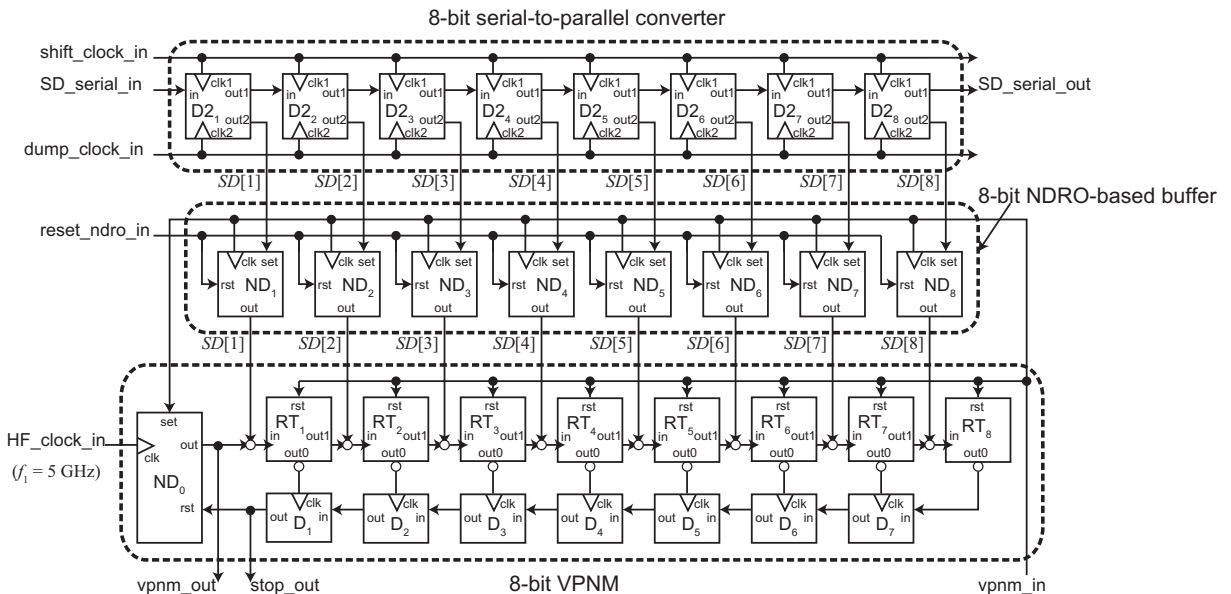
8-bit serial-to-parallel converter

shift_clock_in
SD_serial_in
dump_clock_in

clk1 in out1 $D2_1$ out2 clk2
clk1 in out1 $D2_2$ out2 clk2
clk1 in out1 $D2_3$ out2 clk2
clk1 in out1 $D2_4$ out2 clk2
clk1 in out1 $D2_5$ out2 clk2
clk1 in out1 $D2_6$ out2 clk2
clk1 in out1 $D2_7$ out2 clk2
clk1 in out1 $D2_8$ out2 clk2

SD_serial_out

$SD[1]$ $SD[2]$ $SD[3]$ $SD[4]$ $SD[5]$ $SD[6]$ $SD[7]$ $SD[8]$

8-bit NDRO-based buffer

reset_ndro_in

clk set rst $ND_1$ out
clk set rst $ND_2$ out
clk set rst $ND_3$ out
clk set rst $ND_4$ out
clk set rst $ND_5$ out
clk set rst $ND_6$ out
clk set rst $ND_7$ out
clk set rst $ND_8$ out

$SD[1]$ $SD[2]$ $SD[3]$ $SD[4]$ $SD[5]$ $SD[6]$ $SD[7]$ $SD[8]$

HF_clock_in
($f_1$ = 5 GHz)

set clk out $ND_0$ rst

rst in $RT_1$ out1 out0
rst in $RT_2$ out1 out0
rst in $RT_3$ out1 out0
rst in $RT_4$ out1 out0
rst in $RT_5$ out1 out0
rst in $RT_6$ out1 out0
rst in $RT_7$ out1 out0
rst in $RT_8$ out0

out clk in $D_1$
out clk in $D_2$
out clk in $D_3$
out clk in $D_4$
out clk in $D_5$
out clk in $D_6$
out clk in $D_7$

vpnm_out stop_out 8-bit VPNM vpnm_in